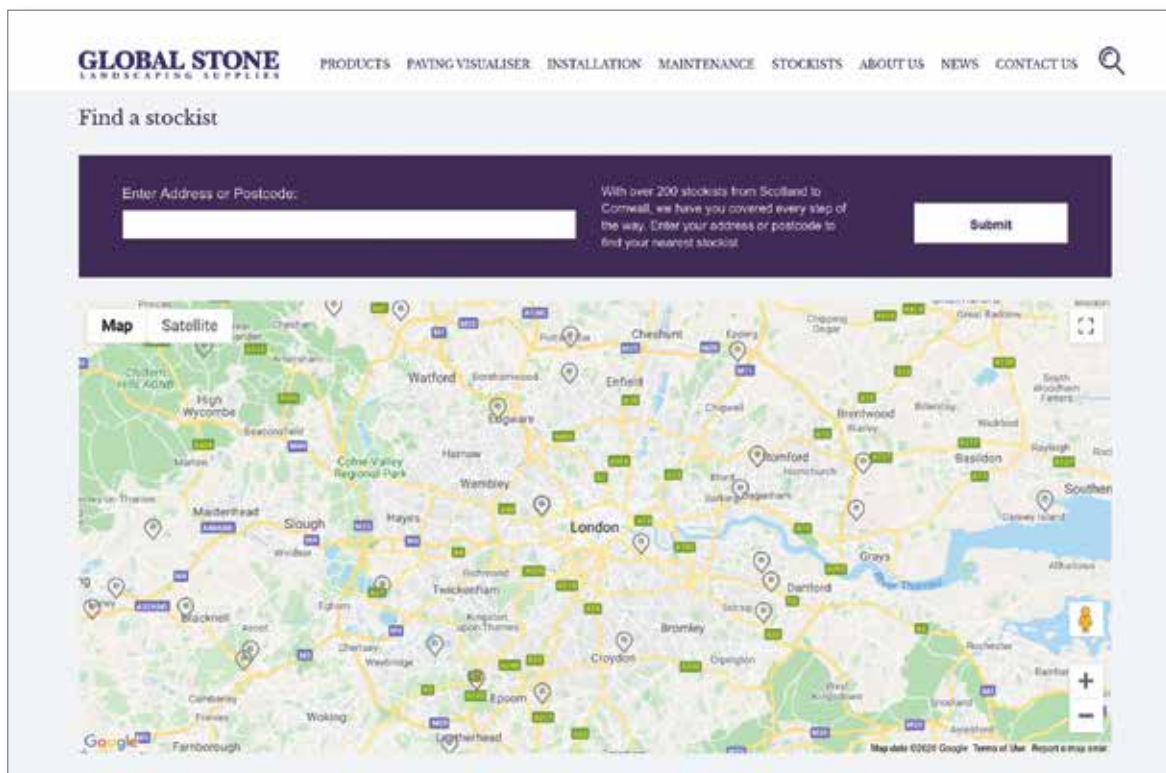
GLOBAL STONE
LANDSCAPING SUPPLIES

PRODUCTS PAVING VISUALISER INSTALLATION MAINTENANCE STOCKISTS ABOUT US NEWS CONTACT US

Find a stockist

Enter Address or Postcode:

With over 200 stockists from Scotland to Cornwall, we have you covered every step of the way. Enter your address or postcode to find your nearest stockist.

Submit

Map Satellite

Watford Cheshunt Enfield Edgware High Wycombe Harrow Wembley Romford Brentwood Basildon Maidenhead Slough Hayes London Grays Dartford Twickenham Bracknell Kingston upon Thames Bromley Croydon Epsom Woking Leatherhead Farnborough Southend Colne Valley Regional Park Richmond Orpington Chigwell Hornchurch Dagenham Ilford Beaconsfield Egham Weybridge Ascot Camberley Sidcup Canvey Island Rochester

+
−

Google
Map data ©2020 Google Terms of Use Report a map error